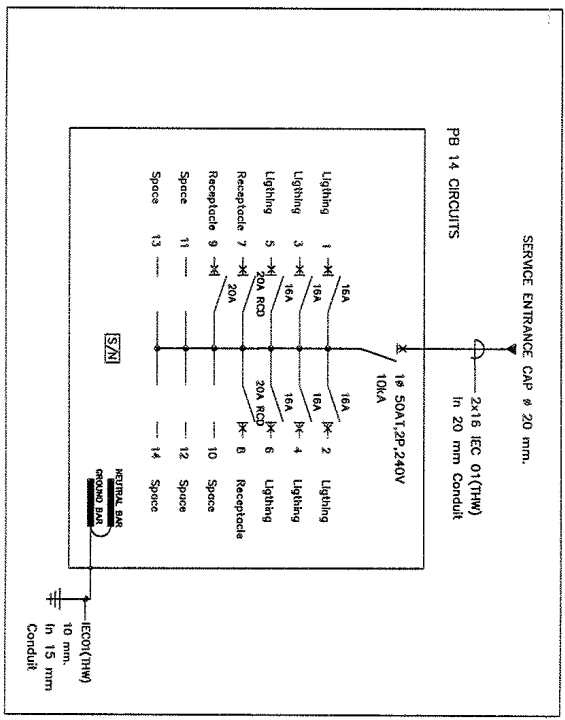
SERVICE ENTRANCE CAP ø 20 mm.

2x16 IEC 01(THW)
In 20 mm Conduit

PB 14 CIRCUITS

1ø 50AT,2P,240V
10kA

| | | | | | |
|---|---|---|---|---|---|
| Lighting | 1 | 16A | 16A | 2 | Lighting |
| Lighting | 3 | 16A | 16A | 4 | Lighting |
| Lighting | 5 | 16A | 16A | 6 | Lighting |
| Receptacle | 7 | 20A RCD | 20A RCD | 8 | Receptacle |
| Receptacle | 9 | 20A | | 10 | Space |
| Space | 11 | | | 12 | Space |
| Space | 13 | | | 14 | Space |

S/N

NEUTRAL BAR
GROUND BAR

IEC01(THW)
10 mm.
In 15 mm
Conduit